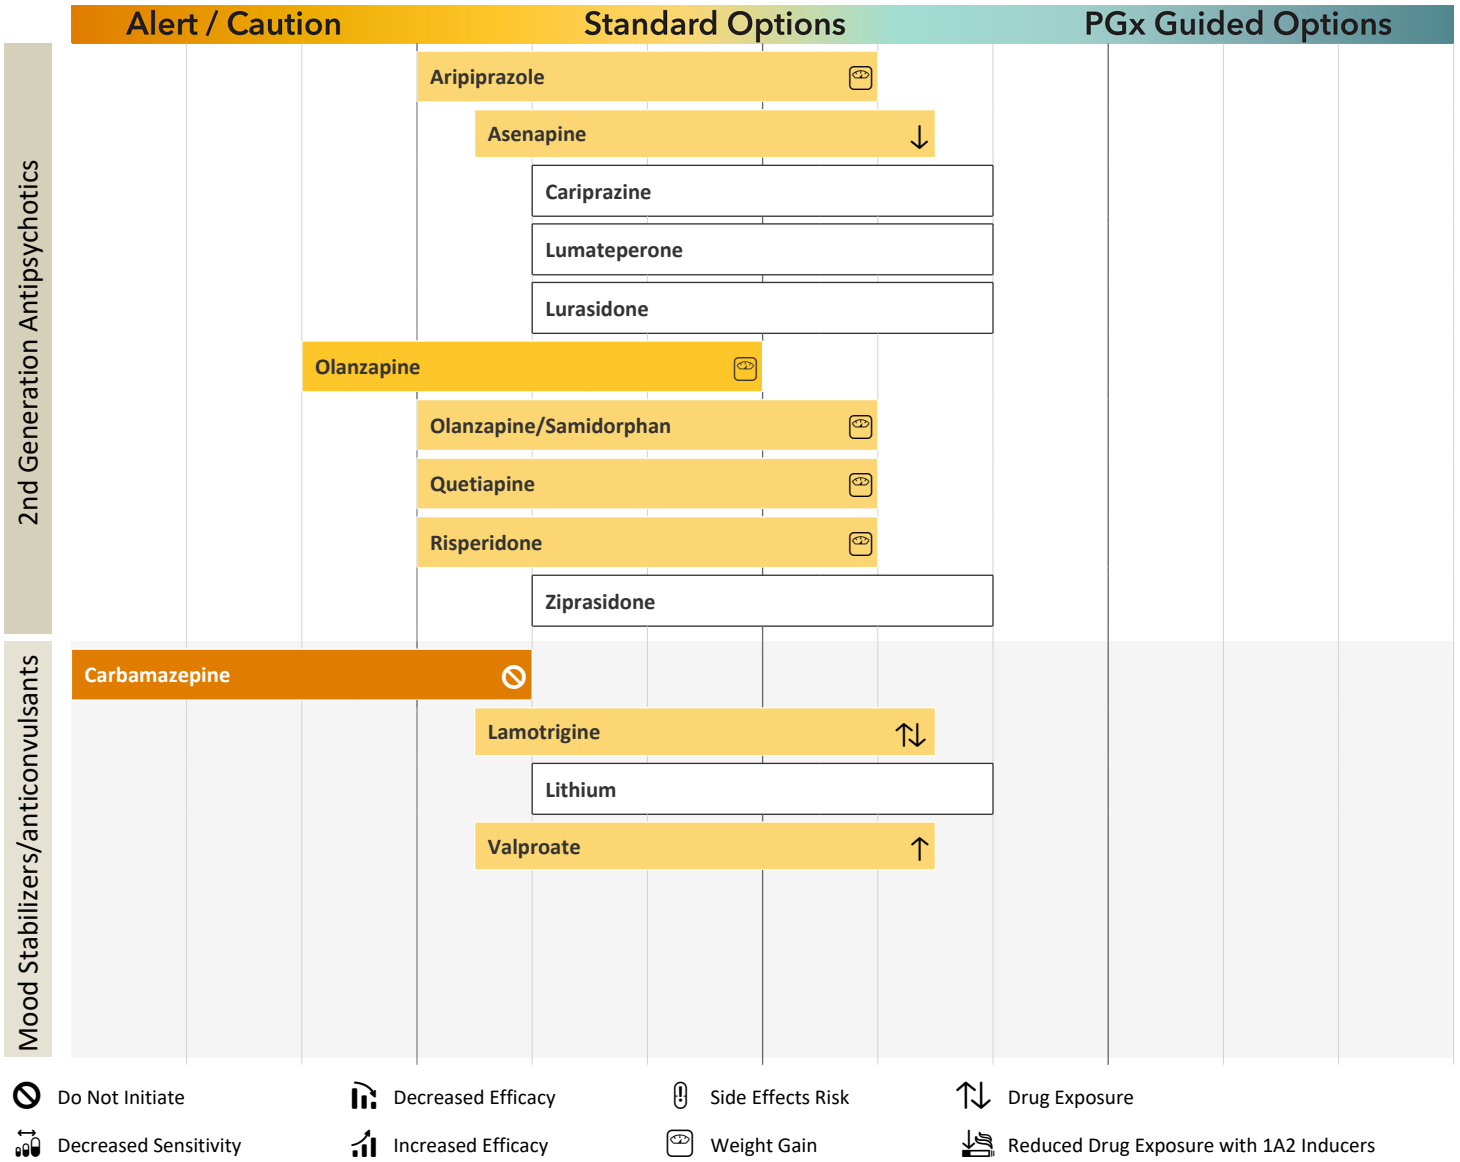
Alert / Caution Standard Options PGx Guided Options

2nd Generation Antipsychotics

Aripiprazole

Asenapine ↓

Cariprazine

Lumateperone

Lurasidone

Olanzapine

Olanzapine/Samidorphan

Quetiapine

Risperidone

Ziprasidone

Mood Stabilizers/anticonvulsants

Carbamazepine

Lamotrigine ⇅

Lithium

Valproate ↑

Do Not Initiate
Decreased Efficacy
Side Effects Risk
Drug Exposure
Decreased Sensitivity
Increased Efficacy
Weight Gain
Reduced Drug Exposure with 1A2 Inducers